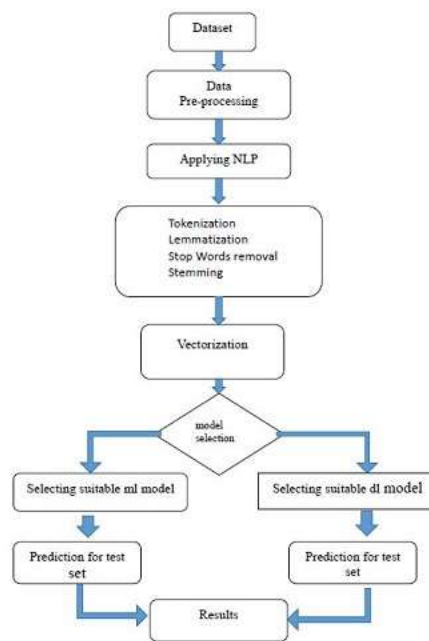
Dataset

Data
Pre-processing

Applying NLP

Tokenization
Lemmatization
Stop Words removal
Stemming

Vectorization

model
selection

Selecting suitable ml model

Selecting suitable dl model

Prediction for test set

Prediction for test set

Results